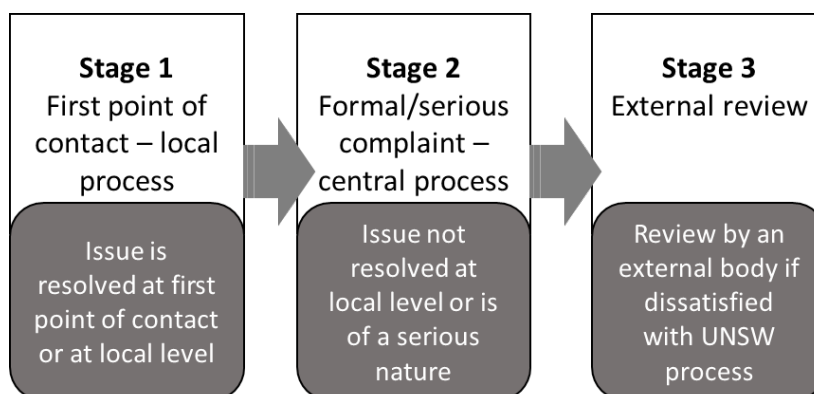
**Stage 1**
First point of contact – local process

Issue is resolved at first point of contact or at local level

**Stage 2**
Formal/serious complaint – central process

Issue not resolved at local level or is of a serious nature

**Stage 3**
External review

Review by an external body if dissatisfied with UNSW process